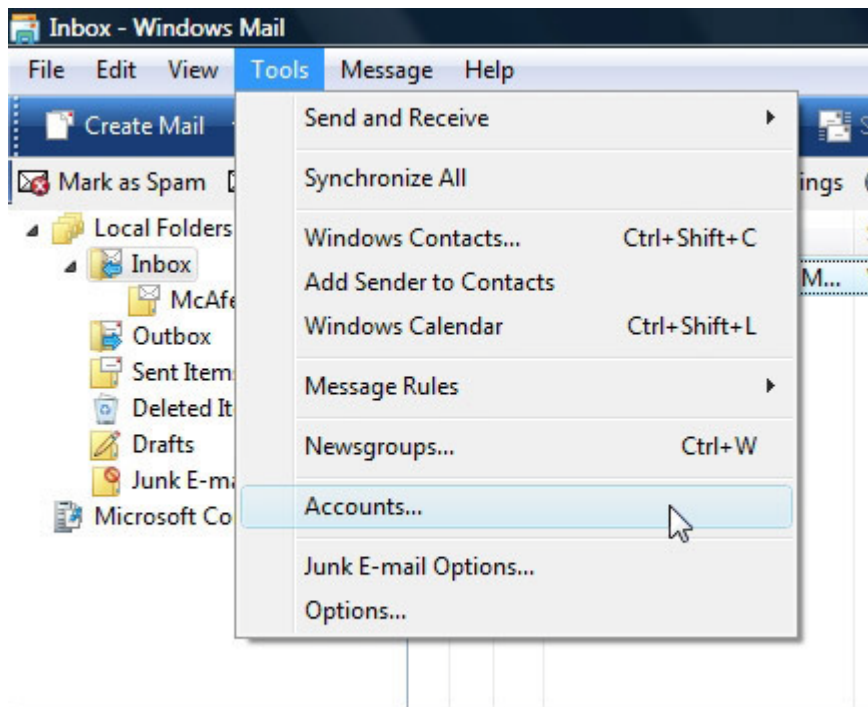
Inbox - Windows Mail

File Edit View Tools Message Help

Create Mail

Mark as Spam

ings

Local Folders
Inbox
McAfe
Outbox
Sent Item
Deleted It
Drafts
Junk E-ma
Microsoft Co

M...

Send and Receive
Synchronize All
Windows Contacts... Ctrl+Shift+C
Add Sender to Contacts
Windows Calendar Ctrl+Shift+L
Message Rules
Newsgroups... Ctrl+W
Accounts...
Junk E-mail Options...
Options...